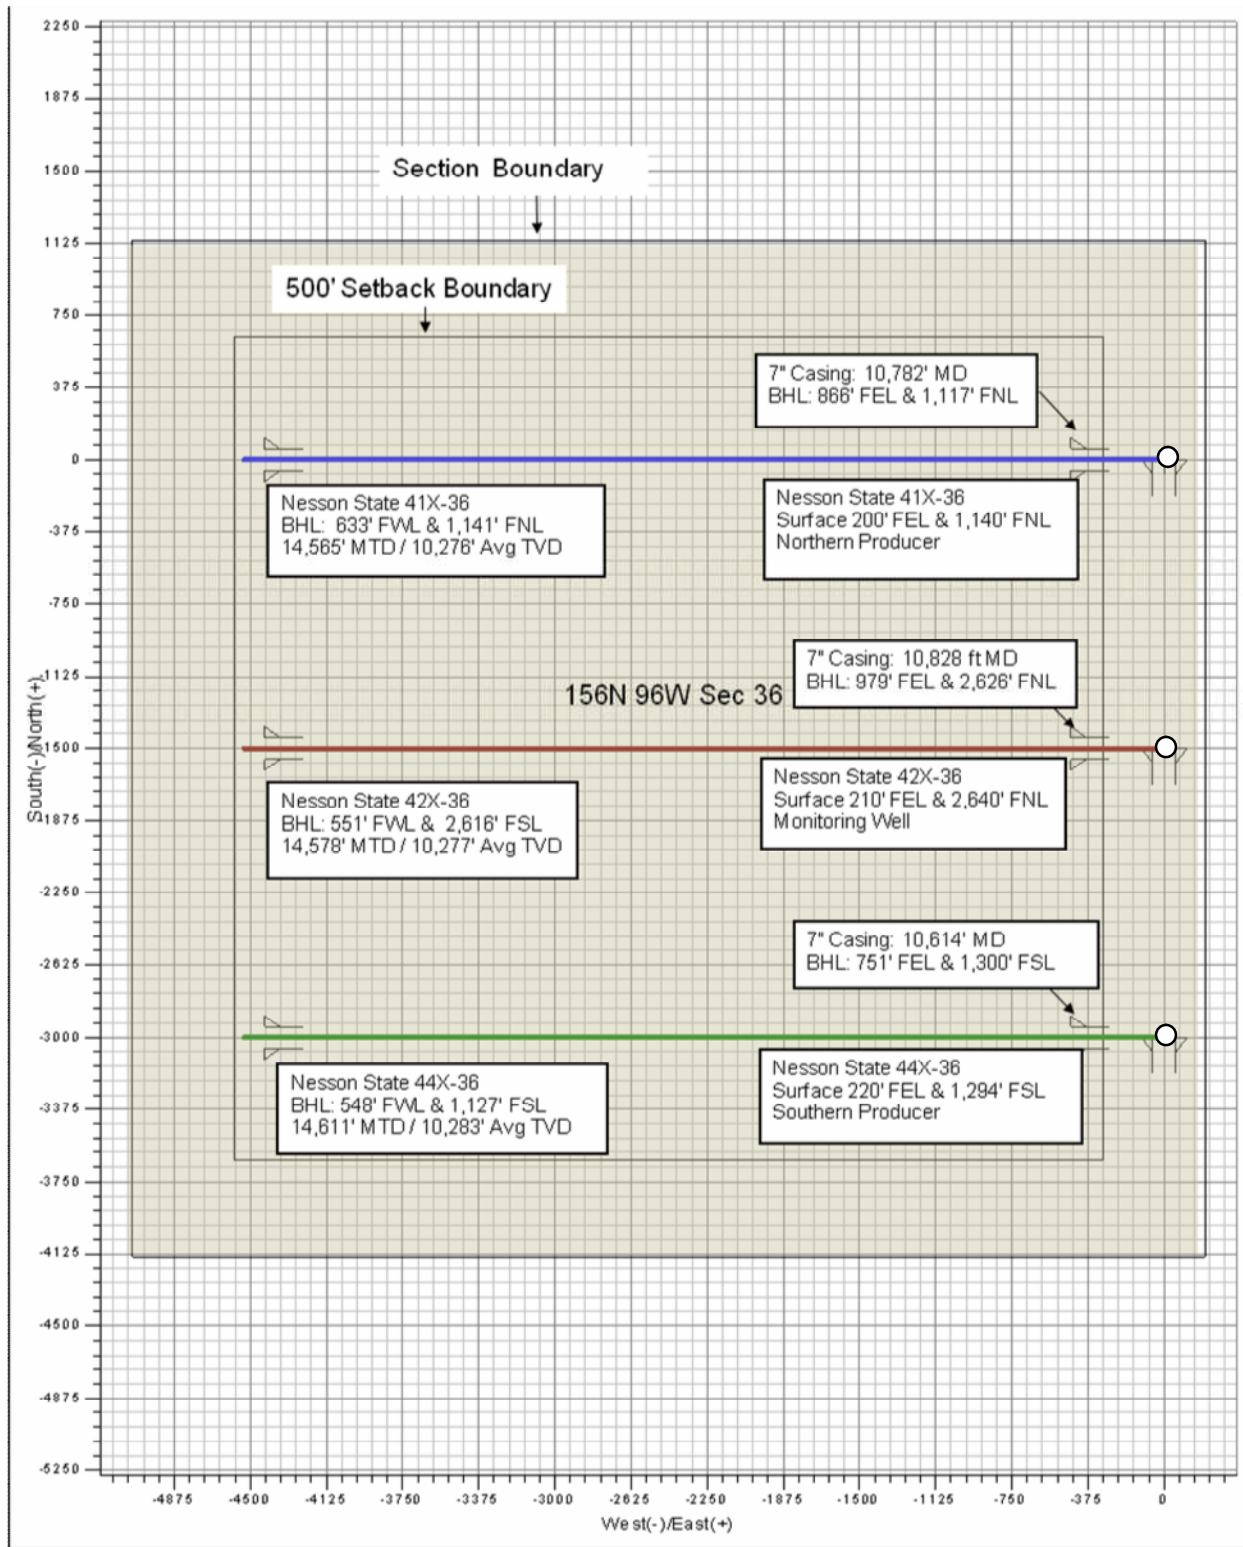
2250
1875
1500
1125
750
375
0
-375
-750
-1125
-1500
-1875
-2250
-2625
-3000
-3375
-3750
-4125
-4500
-4875
-5250

South(-)/North(+)

Section Boundary

500' Setback Boundary

7" Casing: 10,782' MD
BHL: 866' FEL & 1,117' FNL

Nesson State 41X-36
BHL: 633' FWL & 1,141' FNL
14,565' MTD / 10,276' Avg TVD

Nesson State 41X-36
Surface 200' FEL & 1,140' FNL
Northern Producer

7" Casing: 10,828 ft MD
BHL: 979' FEL & 2,626' FNL

156N 96W Sec 36

Nesson State 42X-36
BHL: 551' FWL & 2,616' FSL
14,578' MTD / 10,277' Avg TVD

Nesson State 42X-36
Surface 210' FEL & 2,640' FNL
Monitoring Well

7" Casing: 10,614' MD
BHL: 751' FEL & 1,300' FSL

Nesson State 44X-36
BHL: 548' FWL & 1,127' FSL
14,611' MTD / 10,283' Avg TVD

Nesson State 44X-36
Surface 220' FEL & 1,294' FSL
Southern Producer

-4875 -4500 -4125 -3750 -3375 -3000 -2625 -2250 -1875 -1500 -1125 -750 -375 0

West(-)/East(+)